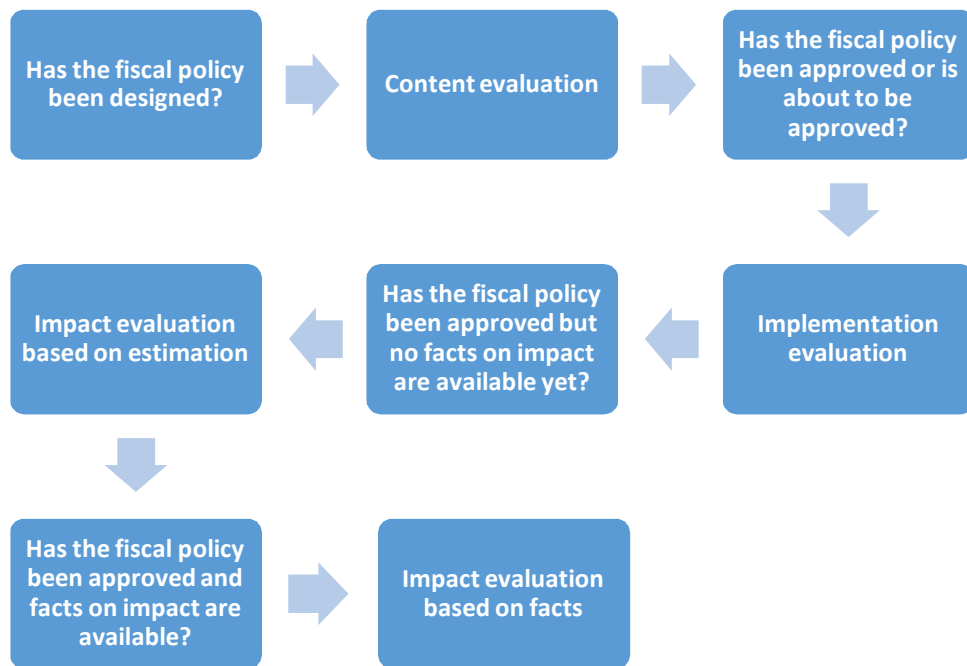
Has the fiscal policy been designed?

Content evaluation

Has the fiscal policy been approved or is about to be approved?

Implementation evaluation

Has the fiscal policy been approved but no facts on impact are available yet?

Impact evaluation based on estimation

Has the fiscal policy been approved and facts on impact are available?

Impact evaluation based on facts